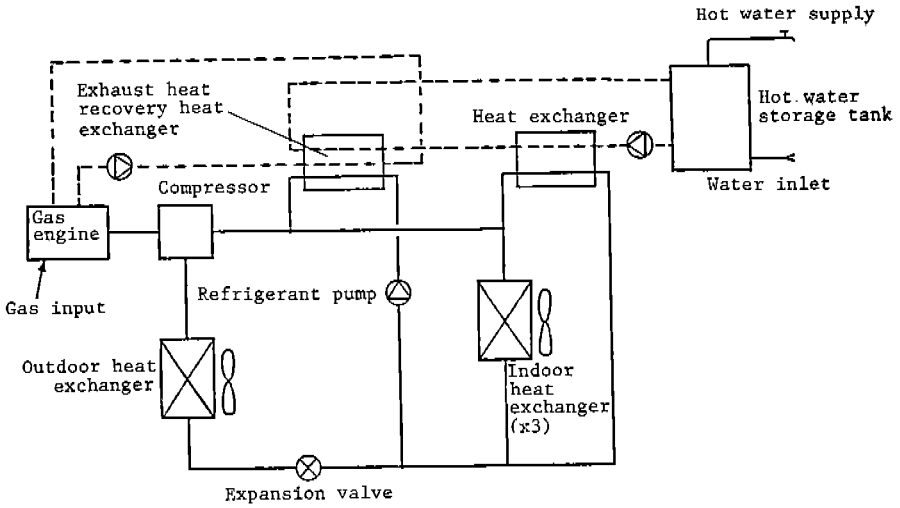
Hot water supply

Exhaust heat recovery heat exchanger

Heat exchanger

Hot water storage tank

Water inlet

Compressor

Gas engine

Gas input

Refrigerant pump

Outdoor heat exchanger

Indoor heat exchanger (x3)

Expansion valve